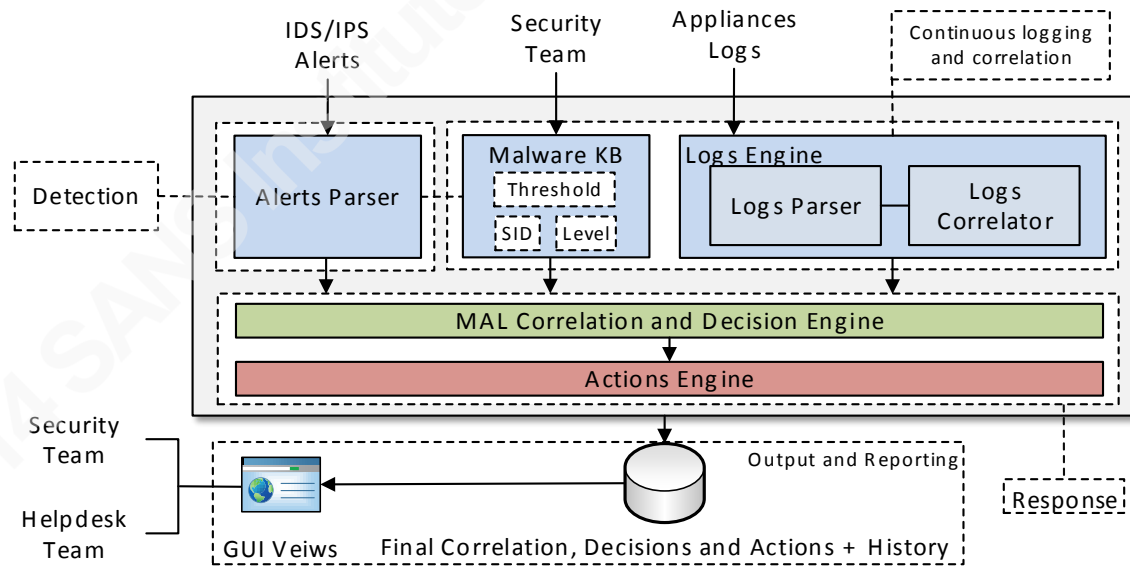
IDS/IPS Alerts

Security Team

Appliances Logs

Continuous logging and correlation

Detection

Alerts Parser

Malware KB

Threshold

SID

Level

Logs Engine

Logs Parser

Logs Correlator

MAL Correlation and Decision Engine

Actions Engine

Security Team

Helpdesk Team

Output and Reporting

GUI Veiws

Final Correlation, Decisions and Actions + History

Response

© 2014 SANS Institute